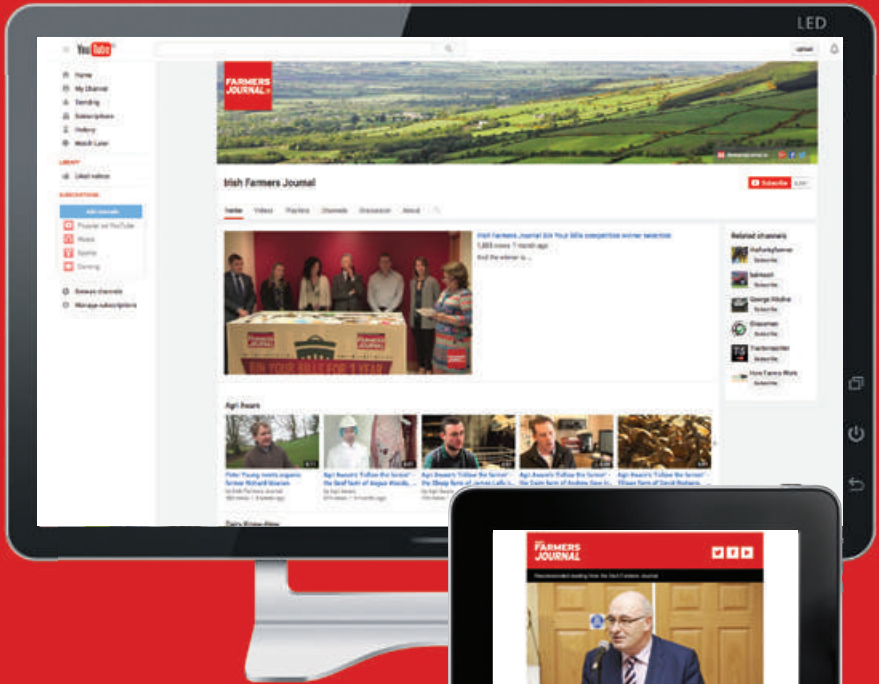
LED

YouTube

Upload

Home
My Channel
Trending
Subscriptions
History
Watch Later

LIBRARY
Liked videos

SUBSCRIPTIONS
Add channels
Popular on YouTube
Music
Sports
Gaming

Browse channels
Manage subscriptions

FARMERS JOURNAL

Irish Farmers Journal

Subscribe

Home Videos Playlists Channels Discussion About

Irish Farmers Journal Bid Your Bills competition winner selection
5,885 views 1 month ago
And the winner is ...

Related channels
theFunkyfarmer
Subscribe
bainesoh
Subscribe
George Hilsdon
Subscribe
Glassman
Subscribe
Tractorspotter
Subscribe
How Farms Work
Subscribe

Agri Aware

Peter Young meets organic farmer Richard Mooney
Agri Aware's 'Follow the farmer' - the beef farm of Angus Woods
Agri Aware's 'Follow the farmer' - the Sheep farm of James Lalor
Agri Aware's 'Follow the farmer' - the Dairy farm of Andrew Dore
Agri Aware's 'Follow the farmer' - tillage farm of David Roberts

FARMERS JOURNAL

Recommended reading from the Irish Farmers Journal